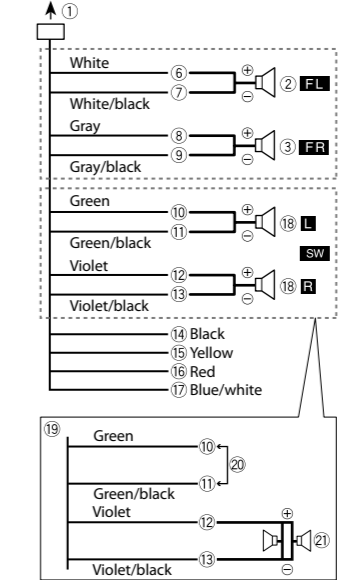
①
White
⑥
⑦
White/black
⊕
⊖
② FL
Gray
⑧
⑨
Gray/black
⊕
⊖
③ FR
Green
⑩
⑪
Green/black
⊕
⊖
⑱ L
SW
Violet
⑫
⑬
Violet/black
⊕
⊖
⑱ R
⑭ Black
⑮ Yellow
⑯ Red
⑰ Blue/white
⑲
Green
⑩
⑪
⑳
Green/black
Violet
⑫
⑬
Violet/black
⊕
⊖
㉑